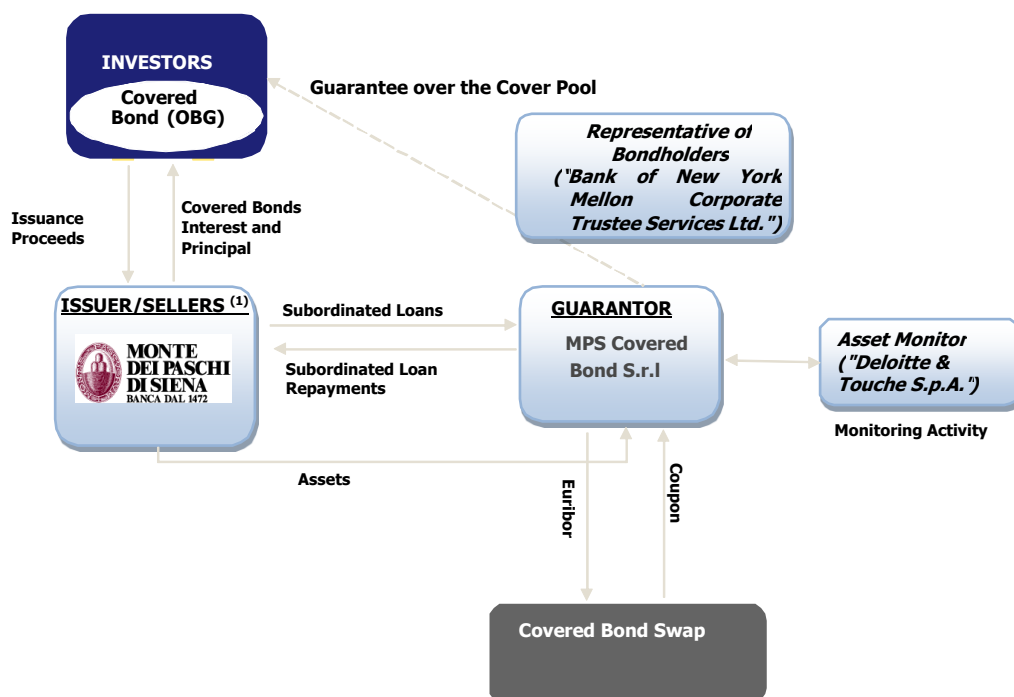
INVESTORS

Covered Bond (OBG)

Guarantee over the Cover Pool

Representative of Bondholders ("Bank of New York Mellon Corporate Trustee Services Ltd.")

Issuance Proceeds

Covered Bonds Interest and Principal

ISSUER/SELLERS $^{(1)}$

MONTE DEI PASCHI DI SIENA BANCA DAL 1472

Subordinated Loans

Subordinated Loan Repayments

GUARANTOR

MPS Covered Bond S.r.l

Asset Monitor ("Deloitte & Touche S.p.A.")

Monitoring Activity

Assets

Euribor

Coupon

Covered Bond Swap